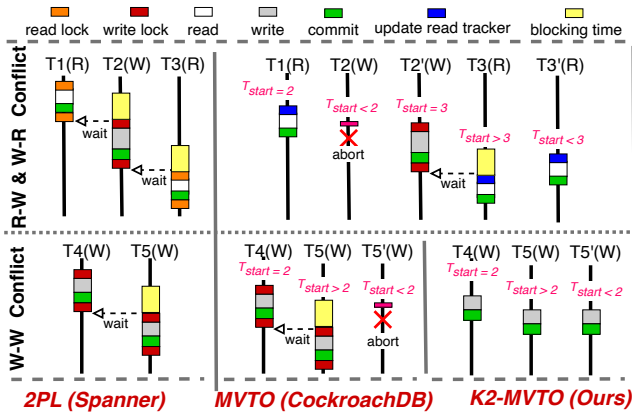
read lock write lock read write commit update read tracker blocking time

R-W & W-R Conflict

T1(R) T2(W) T3(R)

wait

wait

T1(R) T2(W) T2'(W) T3(R) T3'(R)

$T_{start} = 2$ $T_{start} < 2$ $T_{start} = 3$ $T_{start} > 3$ $T_{start} < 3$

abort

wait

W-W Conflict

T4(W) T5(W)

wait

T4(W) T5(W) T5'(W)

$T_{start} = 2$ $T_{start} > 2$ $T_{start} < 2$

wait

abort

T4(W) T5(W) T5'(W)

$T_{start} = 2$ $T_{start} > 2$ $T_{start} < 2$

2PL (Spanner) MVTO (CockroachDB) K2-MVTO (Ours)